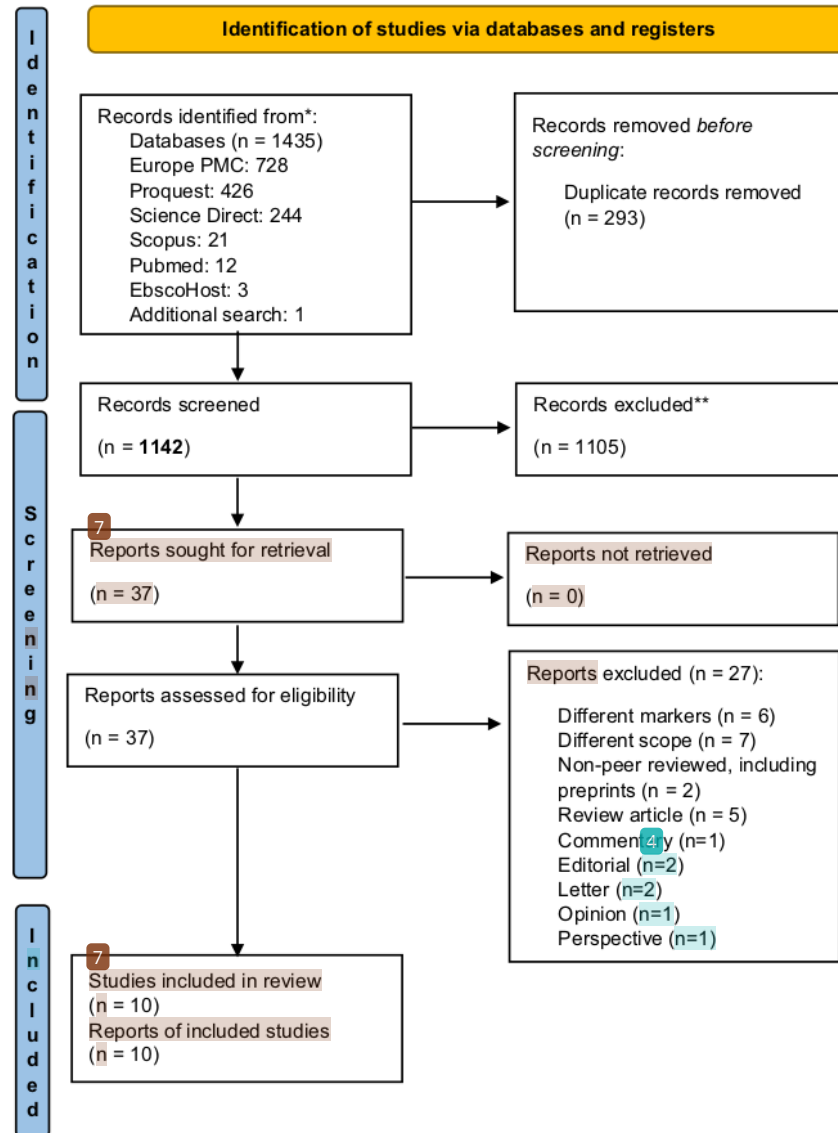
Identification

Identification of studies via databases and registers

Records identified from*:
Databases (n = 1435)
Europe PMC: 728
Proquest: 426
Science Direct: 244
Scopus: 21
Pubmed: 12
EbscoHost: 3
Additional search: 1

Records removed *before screening*:
Duplicate records removed (n = 293)

Screening

Records screened
(n = **1142**)

Records excluded**
(n = 1105)

7
Reports sought for retrieval
(n = 37)

Reports not retrieved
(n = 0)

Reports assessed for eligibility
(n = 37)

Reports excluded (n = 27):
Different markers (n = 6)
Different scope (n = 7)
Non-peer reviewed, including preprints (n = 2)
Review article (n = 5)
Commen4y (n=1)
Editorial (n=2)
Letter (n=2)
Opinion (n=1)
Perspective (n=1)

Included

7
Studies included in review
(n = 10)
Reports of included studies
(n = 10)